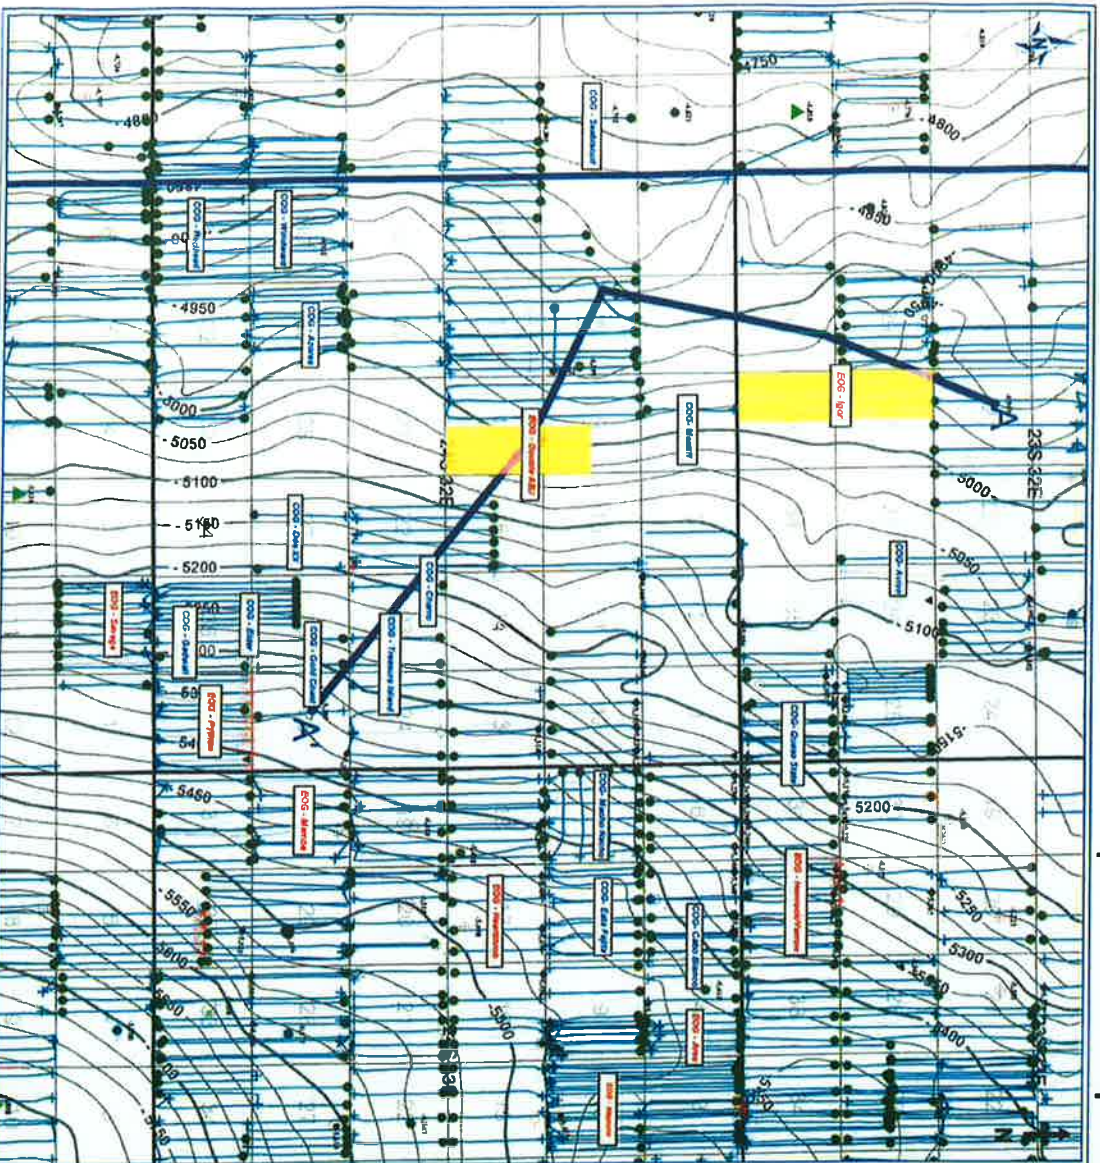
4750
4800
4800
COG - Sudbury
4850
COG - Rockwell
COG - Windward
4950
COG - Azores
5000
5050
5100
5150
5200
COG - Osaka
EOG - Quasar
COG - Maverick
EOG - Igor
A
23S 32E
5000
5050
COG - Acme
5100
EOG - Savage
COG - Belfort
COG - Elder
COG - Gold Coast
COG - Treasure Island
COG - Clams
EOG - Python
A'
5150
COG - Queen Street
5200
5450
EOG - Marlin
COG - Mustang
EOG - Hercules
5550
5600
5650
COG - East Fork
COG - Cato
EOG - Hawthorne
5250
5300
5350
5400
EOG - Mohawk
5500